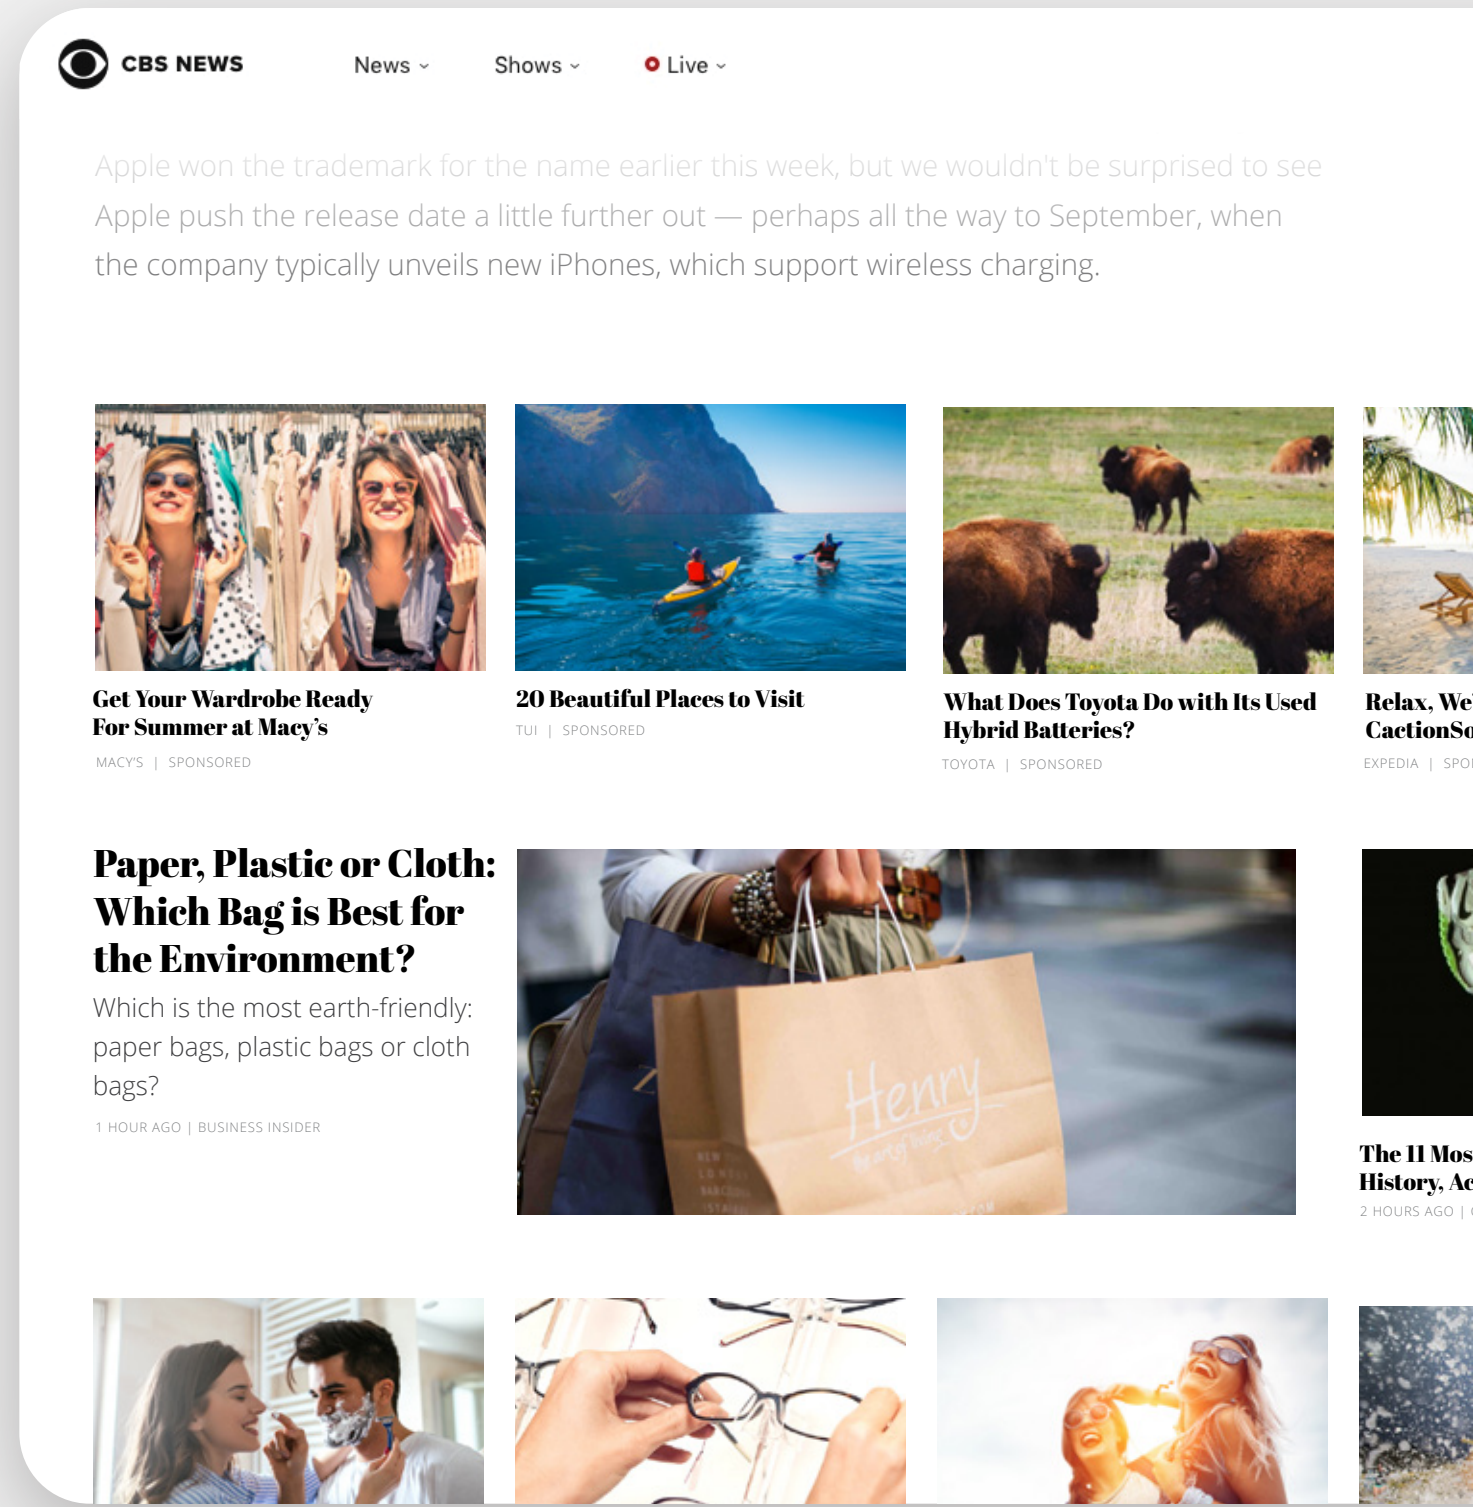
CBS NEWS News Shows Live

Apple won the trademark for the name earlier this week, but we wouldn't be surprised to see Apple push the release date a little further out — perhaps all the way to September, when the company typically unveils new iPhones, which support wireless charging.

Get Your Wardrobe Ready For Summer at Macy's
MACY'S | SPONSORED

20 Beautiful Places to Visit
TUI | SPONSORED

What Does Toyota Do with Its Used Hybrid Batteries?
TOYOTA | SPONSORED

Relax, We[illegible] CactionSo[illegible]
EXPEDIA | SPO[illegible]

Paper, Plastic or Cloth: Which Bag is Best for the Environment?
Which is the most earth-friendly: paper bags, plastic bags or cloth bags?
1 HOUR AGO | BUSINESS INSIDER

Henry

The 11 Mos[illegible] History, Ac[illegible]
2 HOURS AGO | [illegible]